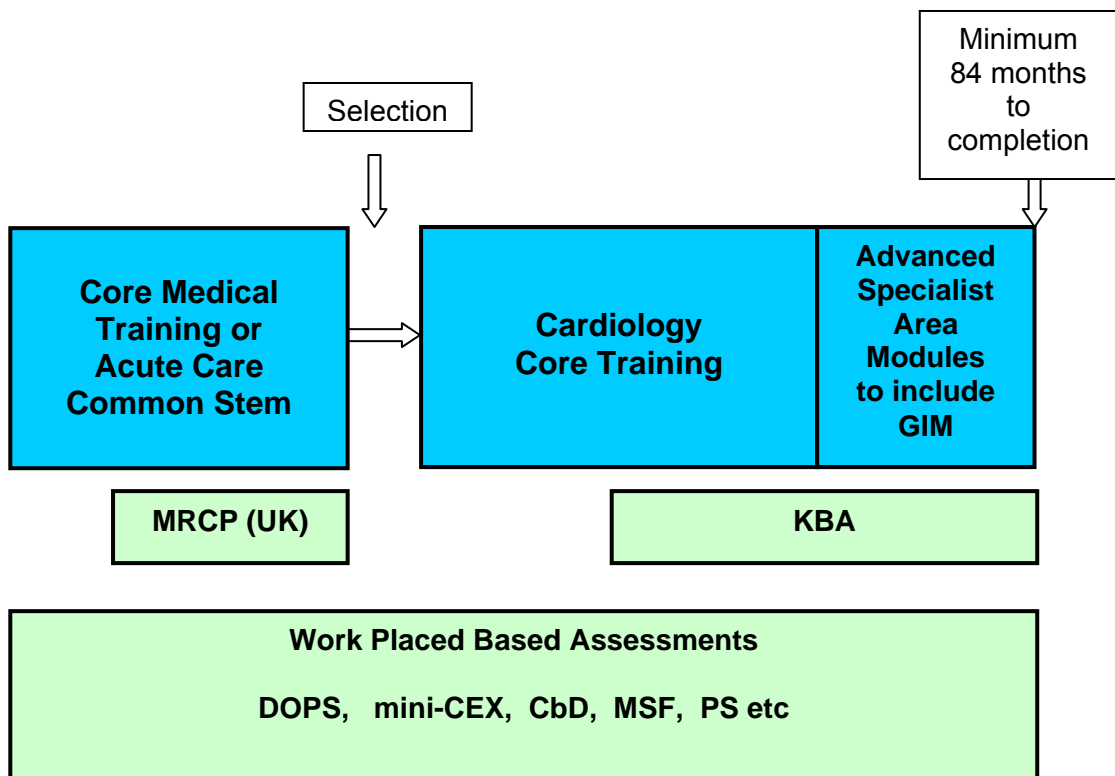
Selection

Minimum 84 months to completion

Core Medical Training or Acute Care Common Stem

Cardiology Core Training

Advanced Specialist Area Modules to include GIM

MRCP (UK)

KBA

Work Placed Based Assessments

DOPS, mini-CEX, CbD, MSF, PS etc